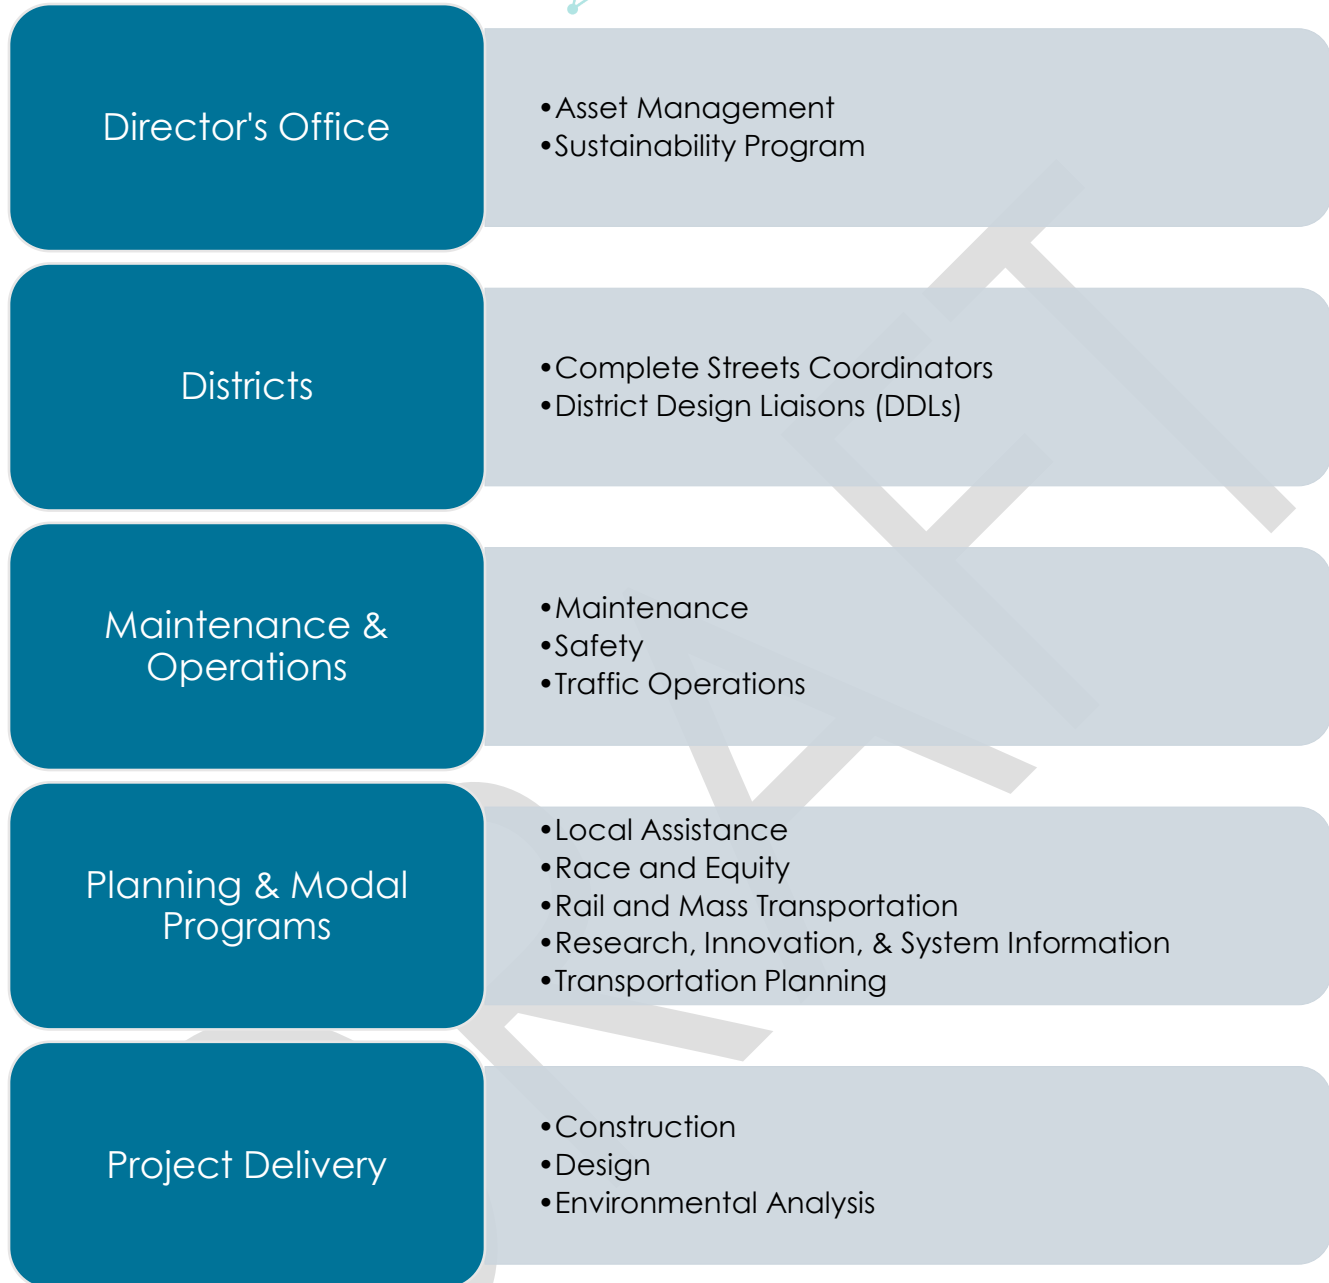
Director's Office

•Asset Management
•Sustainability Program

Districts

•Complete Streets Coordinators
•District Design Liaisons (DDLs)

Maintenance & Operations

•Maintenance
•Safety
•Traffic Operations

Planning & Modal Programs

•Local Assistance
•Race and Equity
•Rail and Mass Transportation
•Research, Innovation, & System Information
•Transportation Planning

Project Delivery

•Construction
•Design
•Environmental Analysis

DRAFT